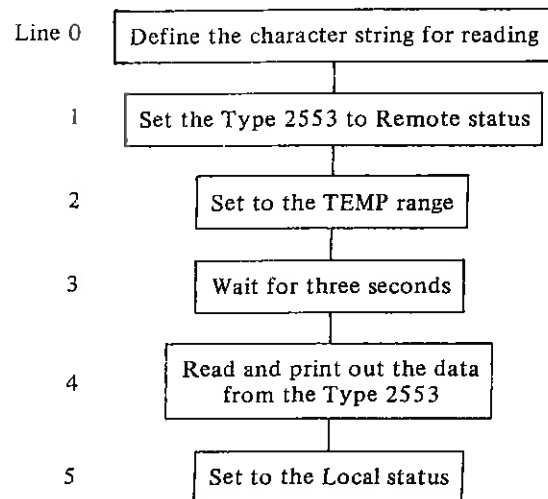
Line 0 Define the character string for reading

1 Set the Type 2553 to Remote status

2 Set to the TEMP range

3 Wait for three seconds

4 Read and print out the data from the Type 2553

5 Set to the Local status